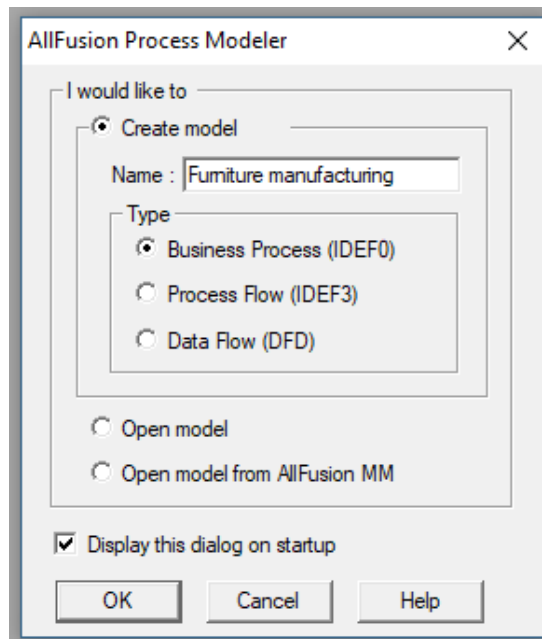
AllFusion Process Modeler

×

I would like to

Create model

Name : Furniture manufacturing

Type

Business Process (IDEF0)

Process Flow (IDEF3)

Data Flow (DFD)

Open model

Open model from AllFusion MM

Display this dialog on startup

OK

Cancel

Help